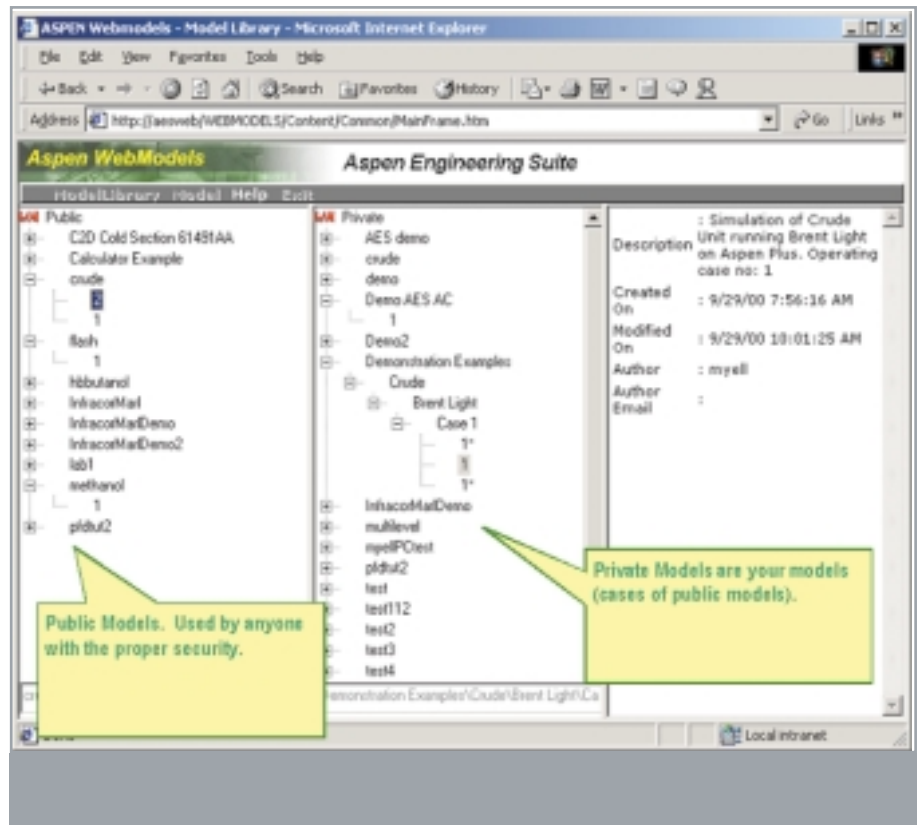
ASPEN Webmodels - Model Library - Microsoft Internet Explorer

File Edit View Favorites Tools Help

Back Search Favorites History

Address http://aesweb/WEBMODELS/Content/Common/MainFrame.htm Go Links

Aspen WebModels

Aspen Engineering Suite

ModelLibrary Model Help Exit

Public
C2D Cold Section 6149tAA
Calculator Example
crude
5
1
flash
1
hbbutanol
InfracorMarl
InfracorMarlDemo
InfracorMarlDemo2
lab1
methanol
1
pldtut2

Private
AES demo
crude
demo
Demo AES AC
1
Demo2
Demonstration Examples
Crude
Brent Light
Case 1
1*
1
1*
InfracorMarlDemo
multilevel
myellPCtest
pldtut2
test
test112
test2
test3
test4

Demonstration Examples\Crude\Brent Light\Ca

Description : Simulation of Crude Unit running Brent Light on Aspen Plus. Operating case no: 1
Created On : 9/29/00 7:56:16 AM
Modified On : 9/29/00 10:01:25 AM
Author : myell
Author Email :

Public Models. Used by anyone with the proper security.

Private Models are your models (cases of public models).

Local intranet